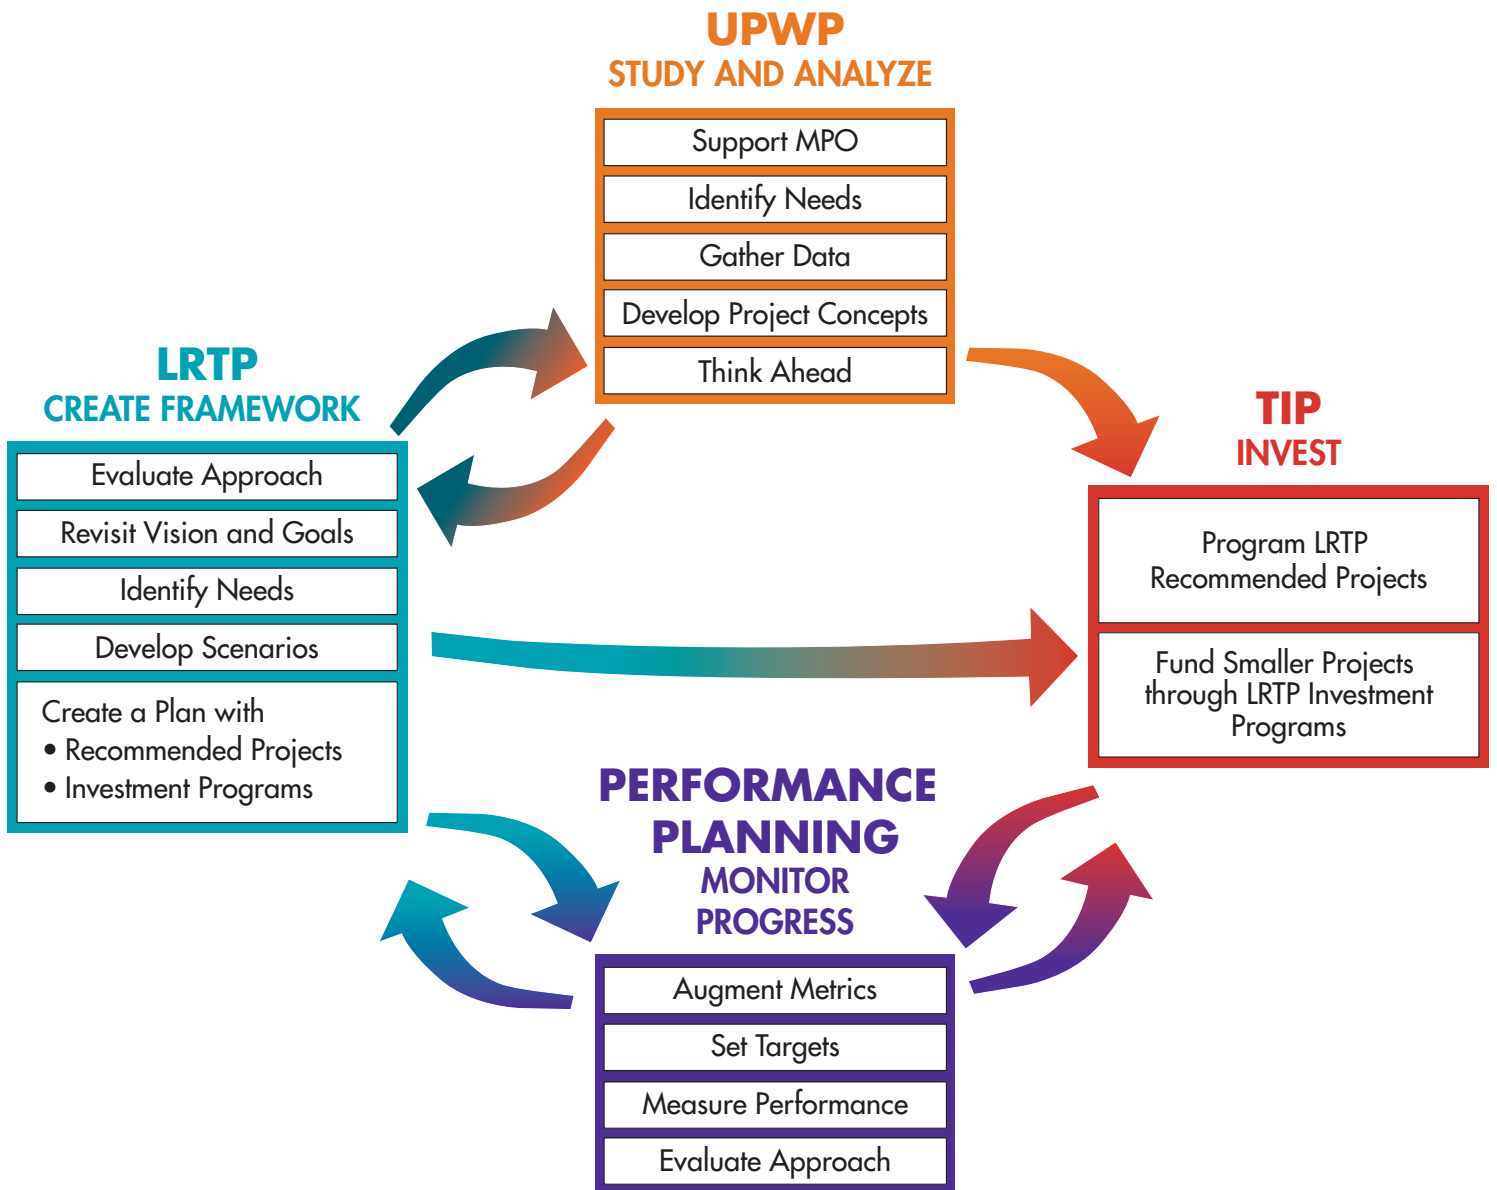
UPWP
STUDY AND ANALYZE

Support MPO
Identify Needs
Gather Data
Develop Project Concepts
Think Ahead

LRTP
CREATE FRAMEWORK

Evaluate Approach
Revisit Vision and Goals
Identify Needs
Develop Scenarios
Create a Plan with
• Recommended Projects
• Investment Programs

TIP
INVEST

Program LRTP Recommended Projects

Fund Smaller Projects through LRTP Investment Programs

PERFORMANCE PLANNING
MONITOR PROGRESS

Augment Metrics
Set Targets
Measure Performance
Evaluate Approach